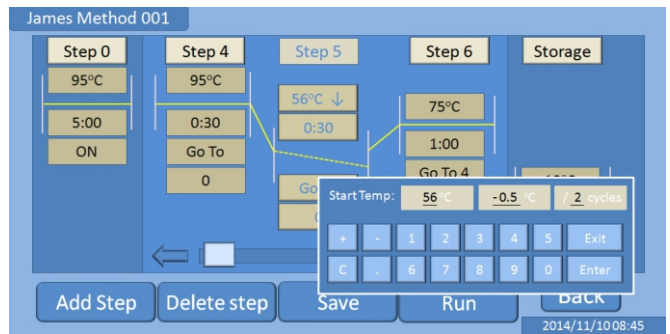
James Method 001

Step 0
95°C
5:00
ON

Step 4
95°C
0:30
Go To
0

Step 5
56°C ↓
0:30
Go
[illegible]

Step 6
75°C
1:00
Go To 4

Storage
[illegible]

Start Temp: 56 °C -0.5 °C / 2 cycles

+ - 1 2 3 4 5 Exit
C . 6 7 8 9 0 Enter

Add Step
Delete step
Save
Run
Back
2014/11/10 08:45